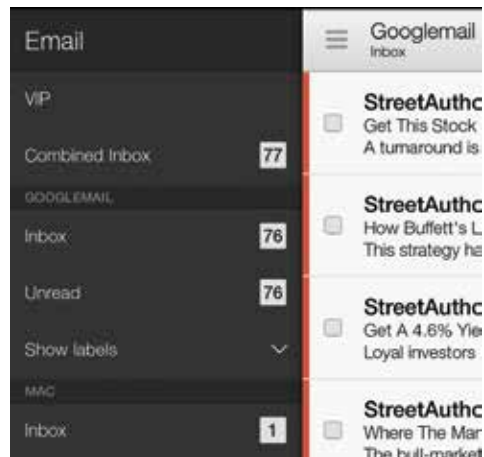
Email

VIP

Combined Inbox 77

GOOGLEMAIL

Inbox 76

Unread 76

Show labels

MAC

Inbox 1

Googlemail
Inbox

StreetAutho
Get This Stock
A turnaround is

StreetAutho
How Buffett's L
This strategy ha

StreetAutho
Get A 4.6% Yie
Loyal investors

StreetAutho
Where The Mar
The bull-market